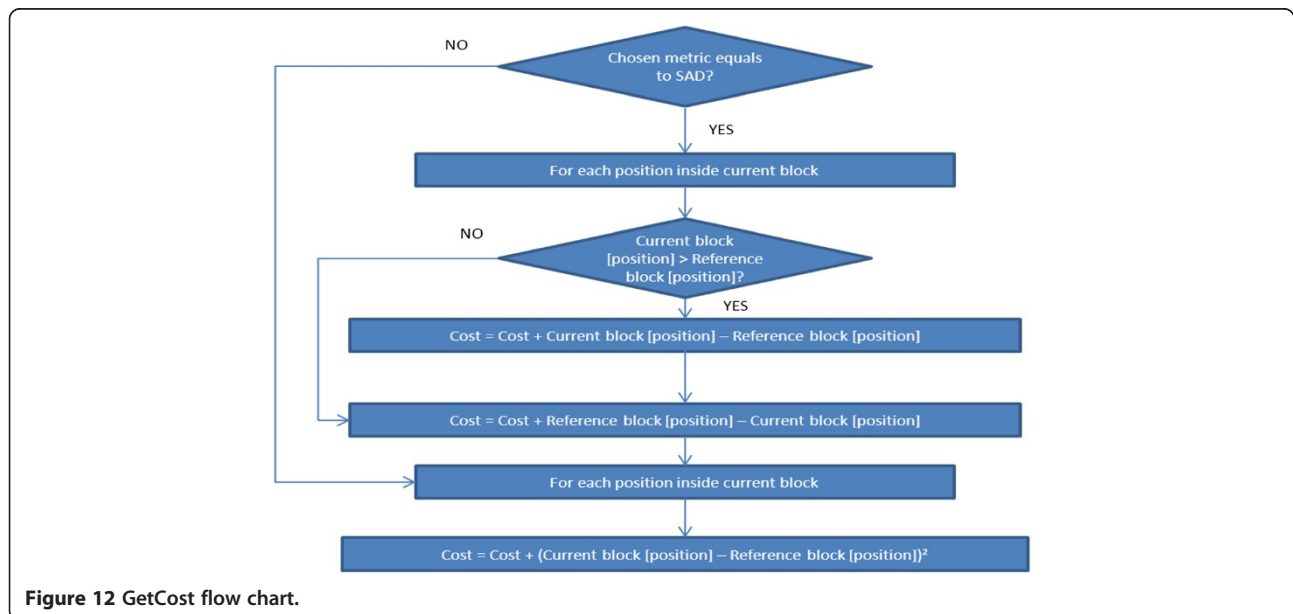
NO

Chosen metric equals to SAD?

YES

For each position inside current block

NO

Current block [position] > Reference block [position]?

YES

Cost = Cost + Current block [position] – Reference block [position]

Cost = Cost + Reference block [position] – Current block [position]

For each position inside current block

Cost = Cost + (Current block [position] – Reference block [position])$^2$

**Figure 12** GetCost flow chart.